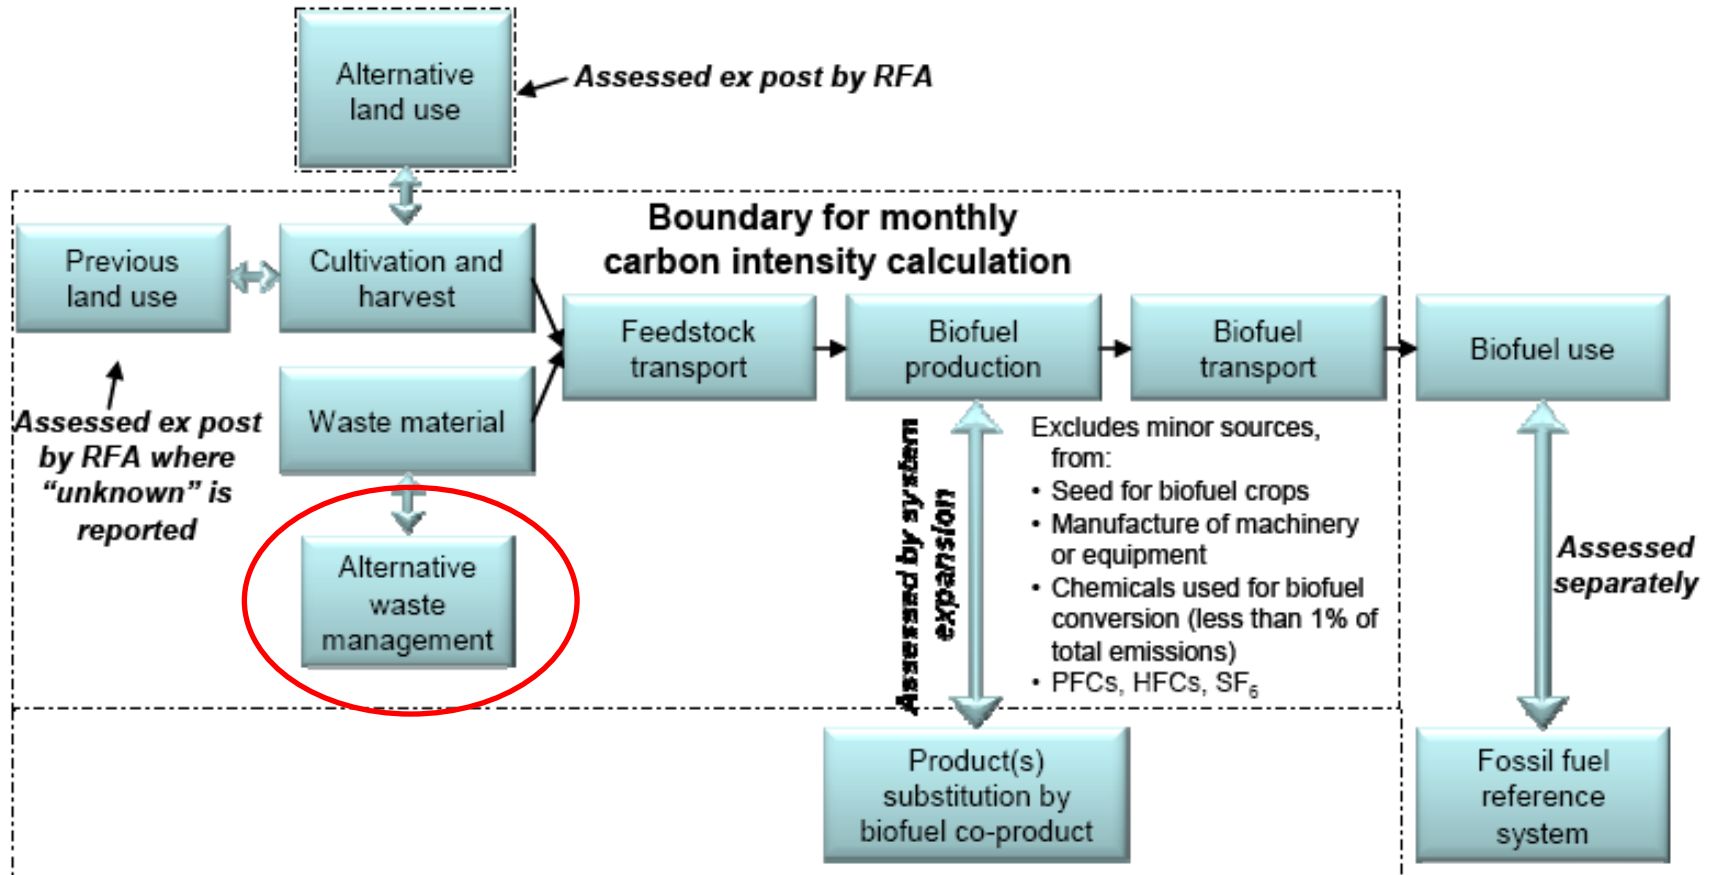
Alternative land use

Assessed ex post by RFA

Boundary for monthly carbon intensity calculation

Previous land use

Cultivation and harvest

Feedstock transport

Biofuel production

Biofuel transport

Biofuel use

Waste material

Assessed ex post by RFA where “unknown” is reported

Alternative waste management

Assessed by system expansion

Excludes minor sources, from:
• Seed for biofuel crops
• Manufacture of machinery or equipment
• Chemicals used for biofuel conversion (less than 1% of total emissions)
• PFCs, HFCs, $SF_6$

Assessed separately

Product(s) substitution by biofuel co-product

Fossil fuel reference system